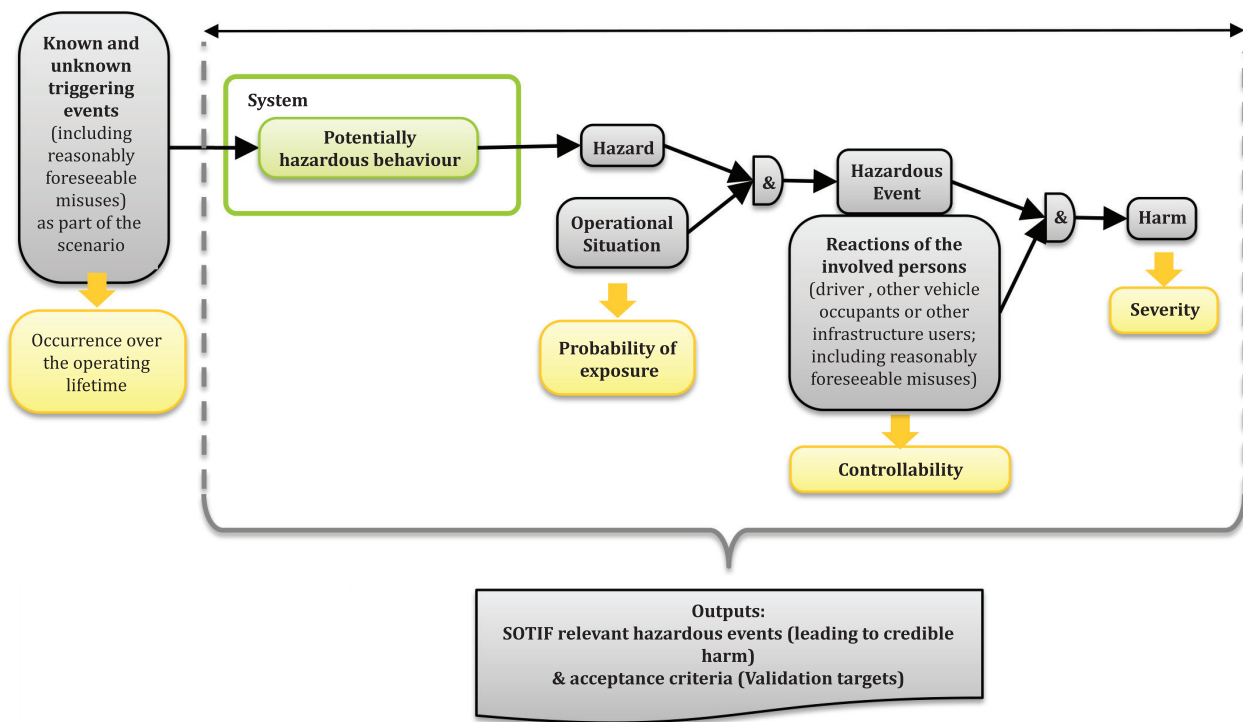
Known and unknown triggering events (including reasonably foreseeable misuses) as part of the scenario

Occurrence over the operating lifetime

System

Potentially hazardous behaviour

Hazard

Operational Situation

Probability of exposure

&

Hazardous Event

Reactions of the involved persons (driver , other vehicle occupants or other infrastructure users; including reasonably foreseeable misuses)

Controllability

&

Harm

Severity

Outputs:
SOTIF relevant hazardous events (leading to credible harm)
& acceptance criteria (Validation targets)